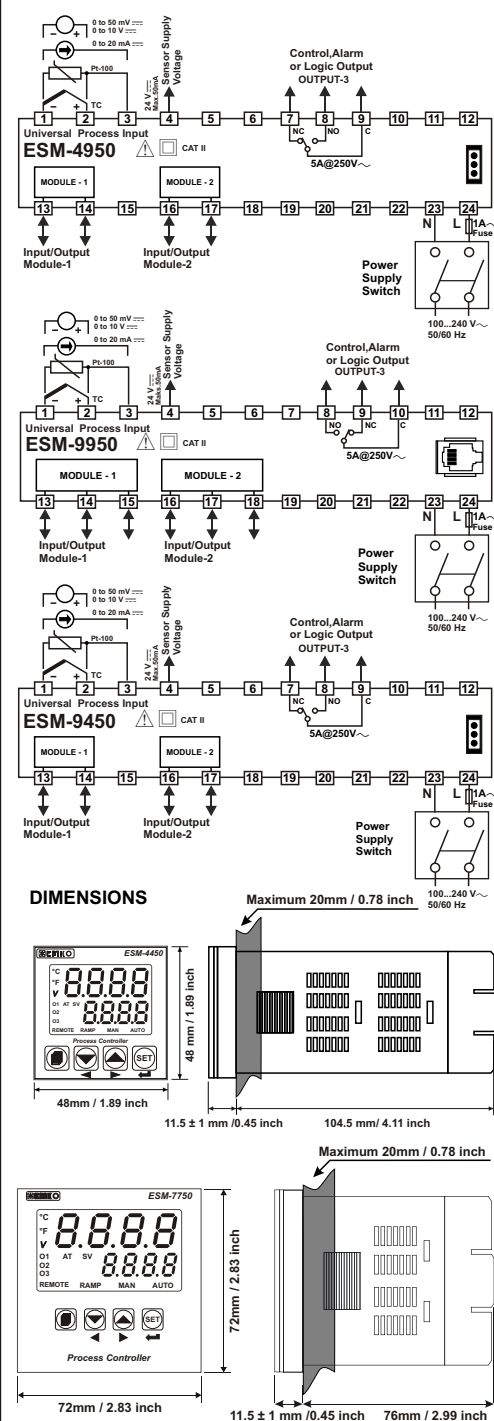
0 to 50 mV
0 to 10 V
0 to 20 mA
Pt-100
TC
24 V Max. 50mA
Sensor Supply Voltage
Control,Alarm or Logic Output
OUTPUT-3
1 2 3 4 5 6 7 8 9 10 11 12
NC NO C
Universal Process Input
ESM-4950
CAT II
5A@250V
MODULE - 1
MODULE - 2
13 14 15 16 17 18 19 20 21 22 23 24
N L
1A Fuse
Input/Output Module-1
Input/Output Module-2
Power Supply Switch
100...240 V 50/60 Hz

0 to 50 mV
0 to 10 V
0 to 20 mA
Pt-100
TC
24 V Max. 50mA
Sensor Supply Voltage
Control,Alarm or Logic Output
OUTPUT-3
1 2 3 4 5 6 7 8 9 10 11 12
NO NC C
Universal Process Input
ESM-9950
CAT II
5A@250V
MODULE - 1
MODULE - 2
13 14 15 16 17 18 19 20 21 22 23 24
N L
1A Fuse
Input/Output Module-1
Input/Output Module-2
Power Supply Switch
100...240 V 50/60 Hz

0 to 50 mV
0 to 10 V
0 to 20 mA
Pt-100
TC
24 V Max. 50mA
Sensor Supply Voltage
Control,Alarm or Logic Output
OUTPUT-3
1 2 3 4 5 6 7 8 9 10 11 12
NC NO C
Universal Process Input
ESM-9450
CAT II
5A@250V
MODULE - 1
MODULE - 2
13 14 15 16 17 18 19 20 21 22 23 24
N L
1A Fuse
Input/Output Module-1
Input/Output Module-2
Power Supply Switch
100...240 V 50/60 Hz

DIMENSIONS
Maximum 20mm / 0.78 inch
EMKO
ESM-4450
°C
°F
V
O1 AT SV
O2
O3
REMOTE RAMP MAN AUTO
Process Controller
SET
48 mm / 1.89 inch
48mm / 1.89 inch
11.5 ± 1 mm /0.45 inch
104.5 mm/ 4.11 inch

Maximum 20mm / 0.78 inch
EMKO
ESM-7750
°C
°F
V
O1 AT SV
O2
O3
REMOTE RAMP MAN AUTO
SET
Process Controller
72mm / 2.83 inch
72mm / 2.83 inch
11.5 ± 1 mm /0.45 inch
76mm / 2.99 inch